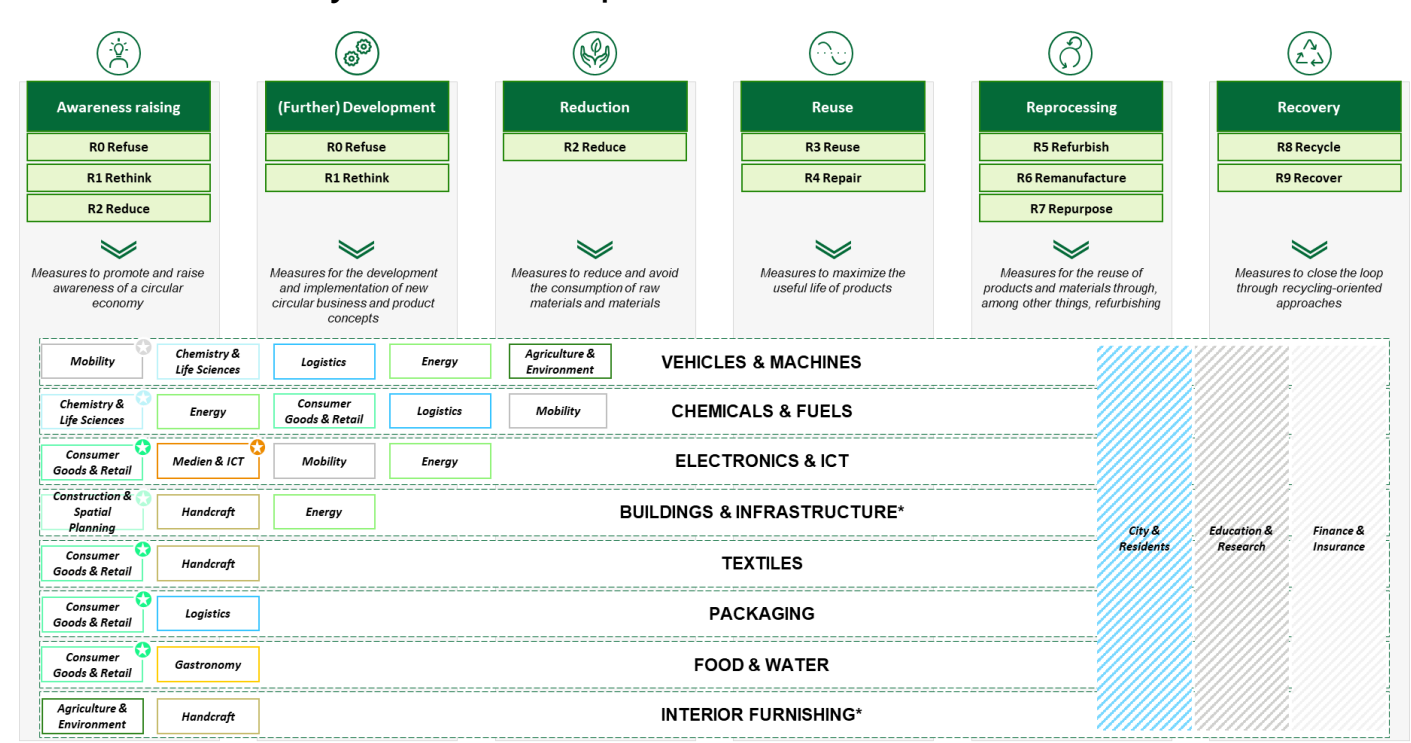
Awareness raising
R0 Refuse
R1 Rethink
R2 Reduce
Measures to promote and raise awareness of a circular economy

(Further) Development
R0 Refuse
R1 Rethink
Measures for the development and implementation of new circular business and product concepts

Reduction
R2 Reduce
Measures to reduce and avoid the consumption of raw materials and materials

Reuse
R3 Reuse
R4 Repair
Measures to maximize the useful life of products

Reprocessing
R5 Refurbish
R6 Remanufacture
R7 Repurpose
Measures for the reuse of products and materials through, among other things, refurbishing

Recovery
R8 Recycle
R9 Recover
Measures to close the loop through recycling-oriented approaches

Mobility | Chemistry & Life Sciences | Logistics | Energy | Agriculture & Environment | VEHICLES & MACHINES

Chemistry & Life Sciences | Energy | Consumer Goods & Retail | Logistics | Mobility | CHEMICALS & FUELS

Consumer Goods & Retail | Medien & ICT | Mobility | Energy | ELECTRONICS & ICT

Construction & Spatial Planning | Handcraft | Energy | BUILDINGS & INFRASTRUCTURE*

Consumer Goods & Retail | Handcraft | TEXTILES

Consumer Goods & Retail | Logistics | PACKAGING

Consumer Goods & Retail | Gastronomy | FOOD & WATER

Agriculture & Environment | Handcraft | INTERIOR FURNISHING*

City & Residents
Education & Research
Finance & Insurance